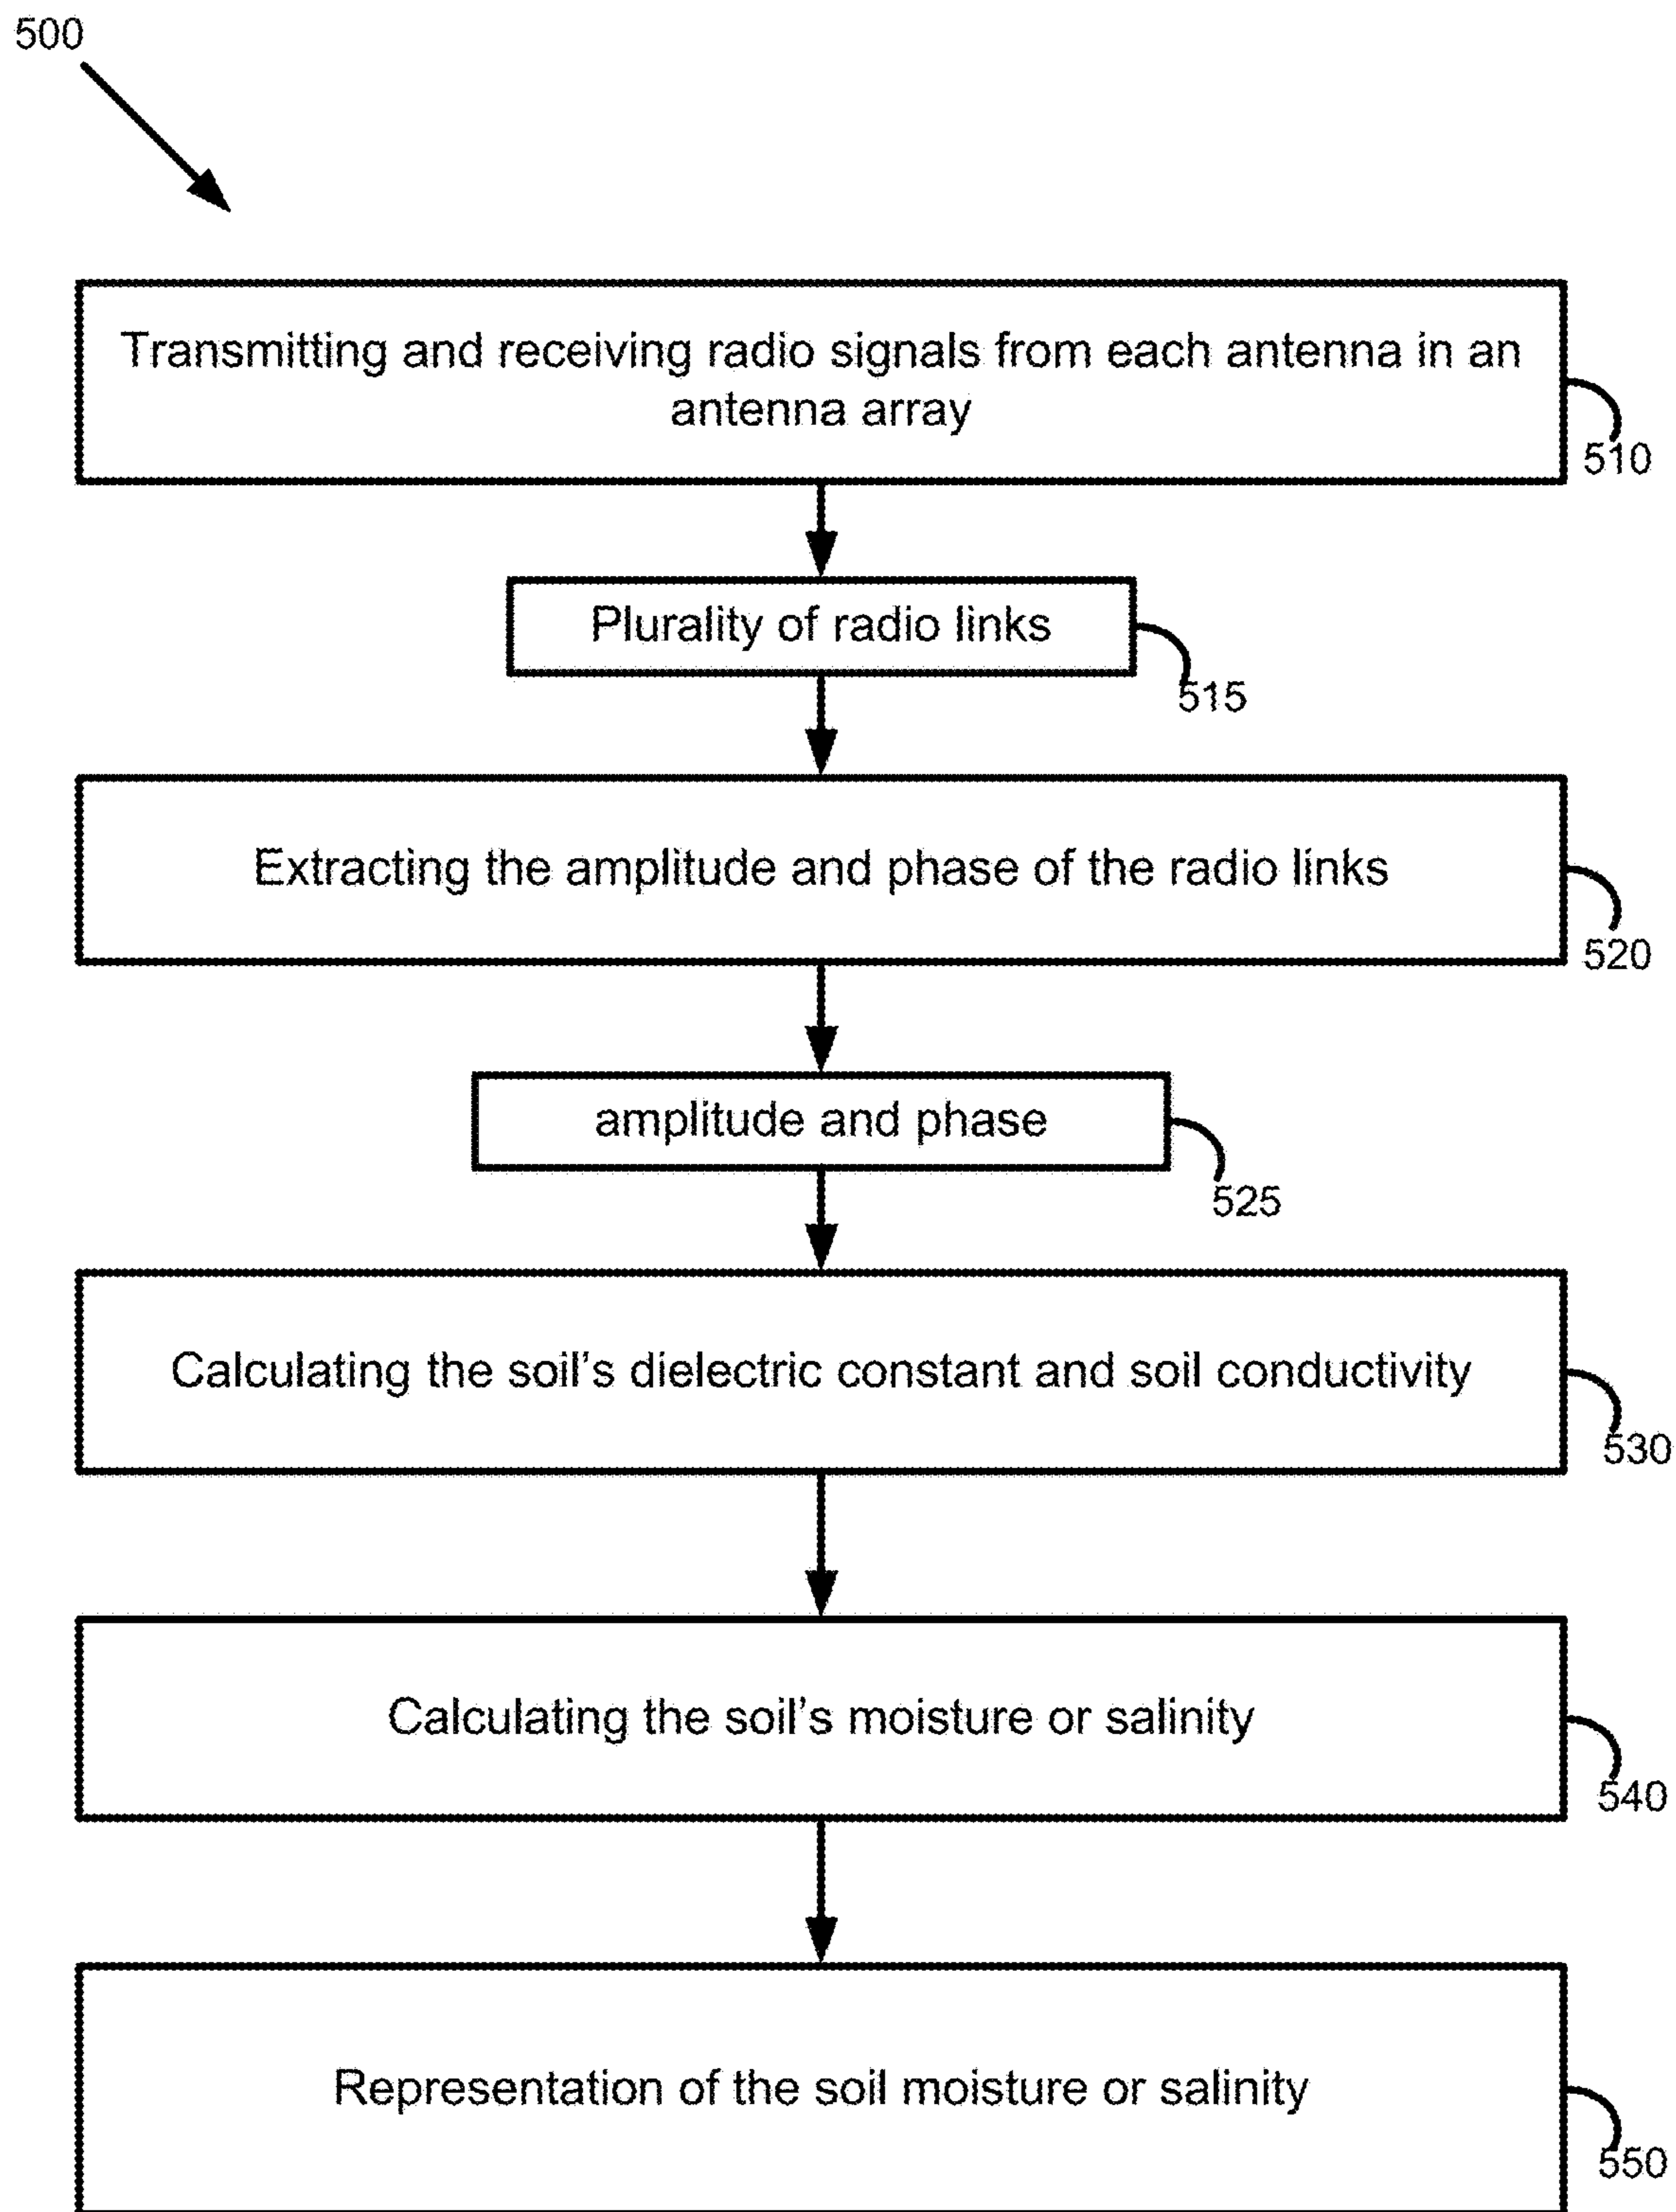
500

Transmitting and receiving radio signals from each antenna in an antenna array

510

Plurality of radio links

515

Extracting the amplitude and phase of the radio links

520

amplitude and phase

525

Calculating the soil's dielectric constant and soil conductivity

530

Calculating the soil's moisture or salinity

540

Representation of the soil moisture or salinity

550